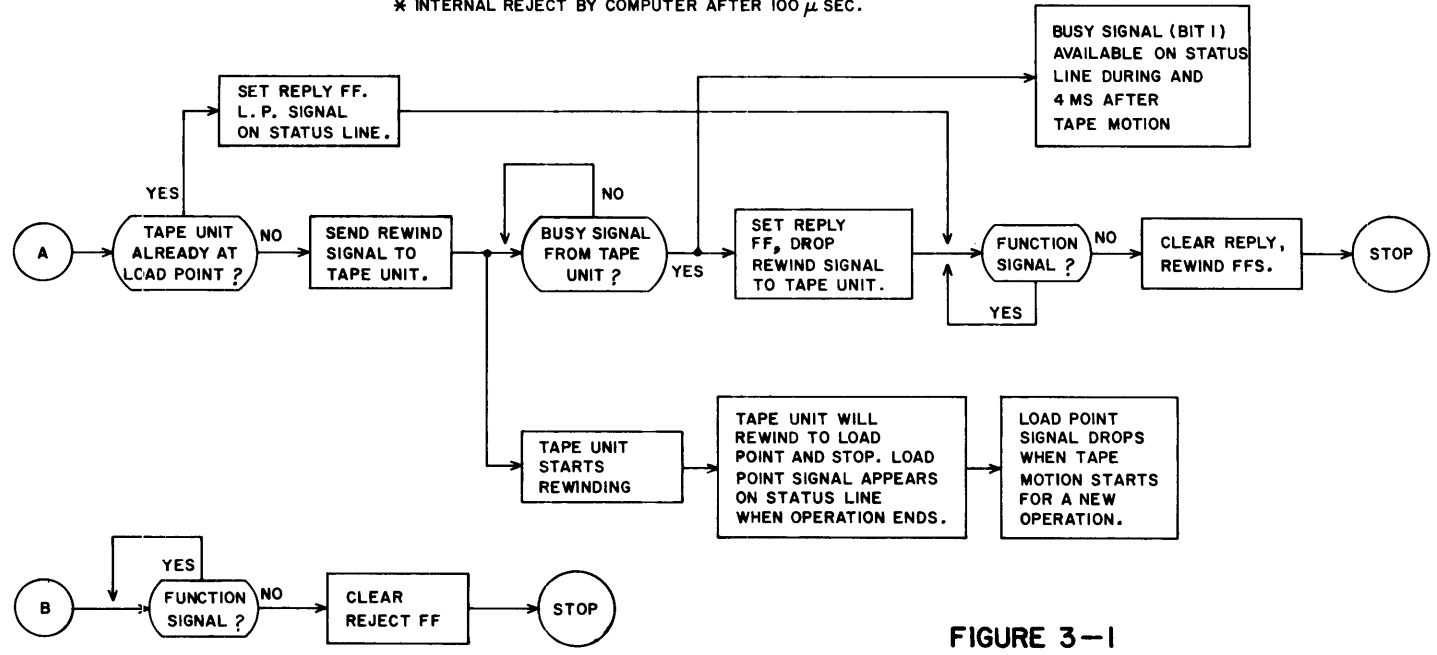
* INTERNAL REJECT BY COMPUTER AFTER 100 $\mu$ SEC.

BUSY SIGNAL (BIT 1) AVAILABLE ON STATUS LINE DURING AND 4 MS AFTER TAPE MOTION

SET REPLY FF. L. P. SIGNAL ON STATUS LINE.

YES

NO

A

TAPE UNIT ALREADY AT LOAD POINT ?

NO

SEND REWIND SIGNAL TO TAPE UNIT.

BUSY SIGNAL FROM TAPE UNIT ?

YES

SET REPLY FF, DROP REWIND SIGNAL TO TAPE UNIT.

FUNCTION SIGNAL ?

NO

CLEAR REPLY, REWIND FFS.

STOP

YES

TAPE UNIT STARTS REWINDING

TAPE UNIT WILL REWIND TO LOAD POINT AND STOP. LOAD POINT SIGNAL APPEARS ON STATUS LINE WHEN OPERATION ENDS.

LOAD POINT SIGNAL DROPS WHEN TAPE MOTION STARTS FOR A NEW OPERATION.

YES

B

FUNCTION SIGNAL ?

NO

CLEAR REJECT FF

STOP

FIGURE 3—1